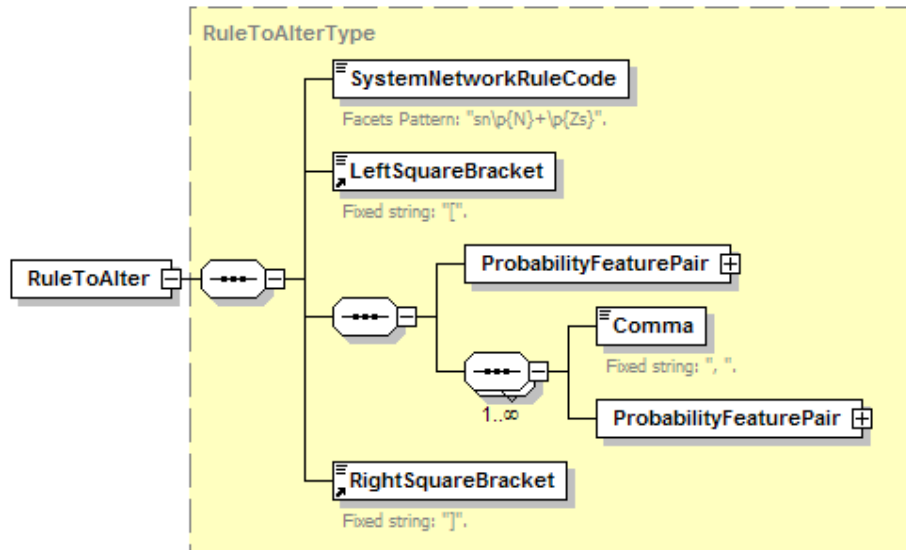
RuleToAlterType

RuleToAlter

SystemNetworkRuleCode

Facets Pattern: "sn\p{N}+\p{Zs}".

LeftSquareBracket

Fixed string: "[".

ProbabilityFeaturePair

Comma

Fixed string: ", ".

1..∞

ProbabilityFeaturePair

RightSquareBracket

Fixed string: "]".